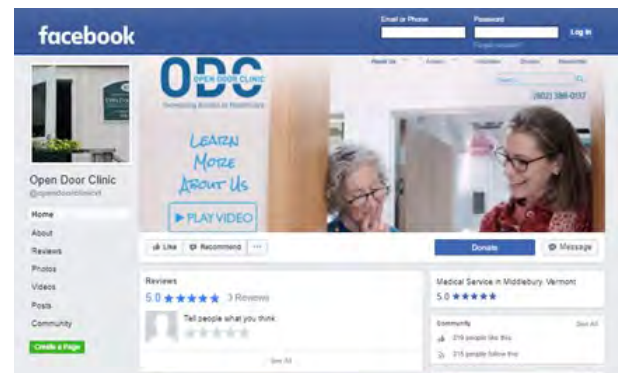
facebook

Email or Phone
Password
Log In
Forgot account?

Open Door Clinic
@opendoorclinicvt

Home
About
Reviews
Photos
Videos
Posts
Community

Create a Page

ODC
OPEN DOOR CLINIC
Increasing Access to Healthcare

About Us
Donate
Volunteer

(802) 388-0137

LEARN MORE ABOUT US
▶ PLAY VIDEO

Like
Recommend
...

Donate
Message

Reviews
5.0 ★★★★★ 3 Reviews
Tell people what you think
See All

Medical Service in Middlebury, Vermont
5.0 ★★★★★

Community
See All
219 people like this
215 people follow this